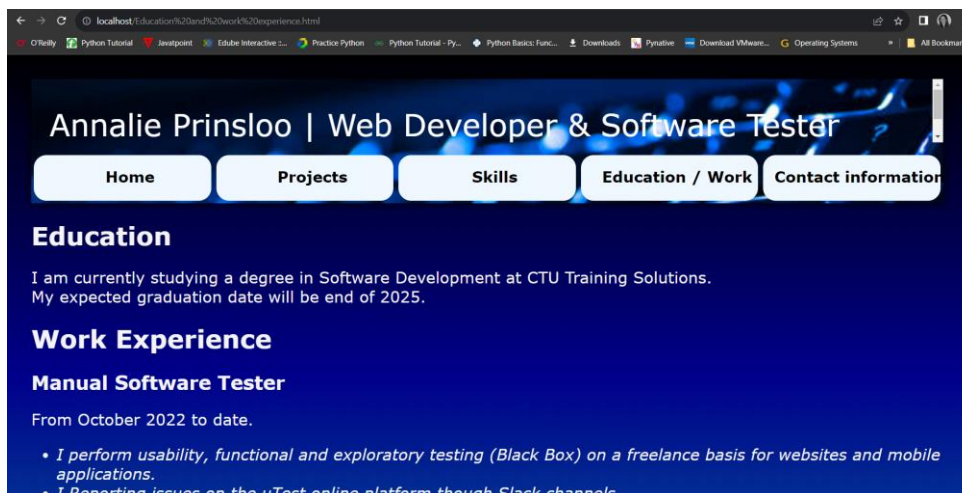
localhost/Education%20and%20work%20experience.html

O'Reilly Python Tutorial Javatpoint Edube Interactive :... Practice Python Python Tutorial - Py... Python Basics: Func... Downloads Pynative Download VMware... Operating Systems » All Bookmar

Annalie Prinsloo | Web Developer & Software Tester

Home Projects Skills Education / Work Contact informatior

Education

I am currently studying a degree in Software Development at CTU Training Solutions.
My expected graduation date will be end of 2025.

Work Experience

Manual Software Tester

From October 2022 to date.

- I perform usability, functional and exploratory testing (Black Box) on a freelance basis for websites and mobile applications.
- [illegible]